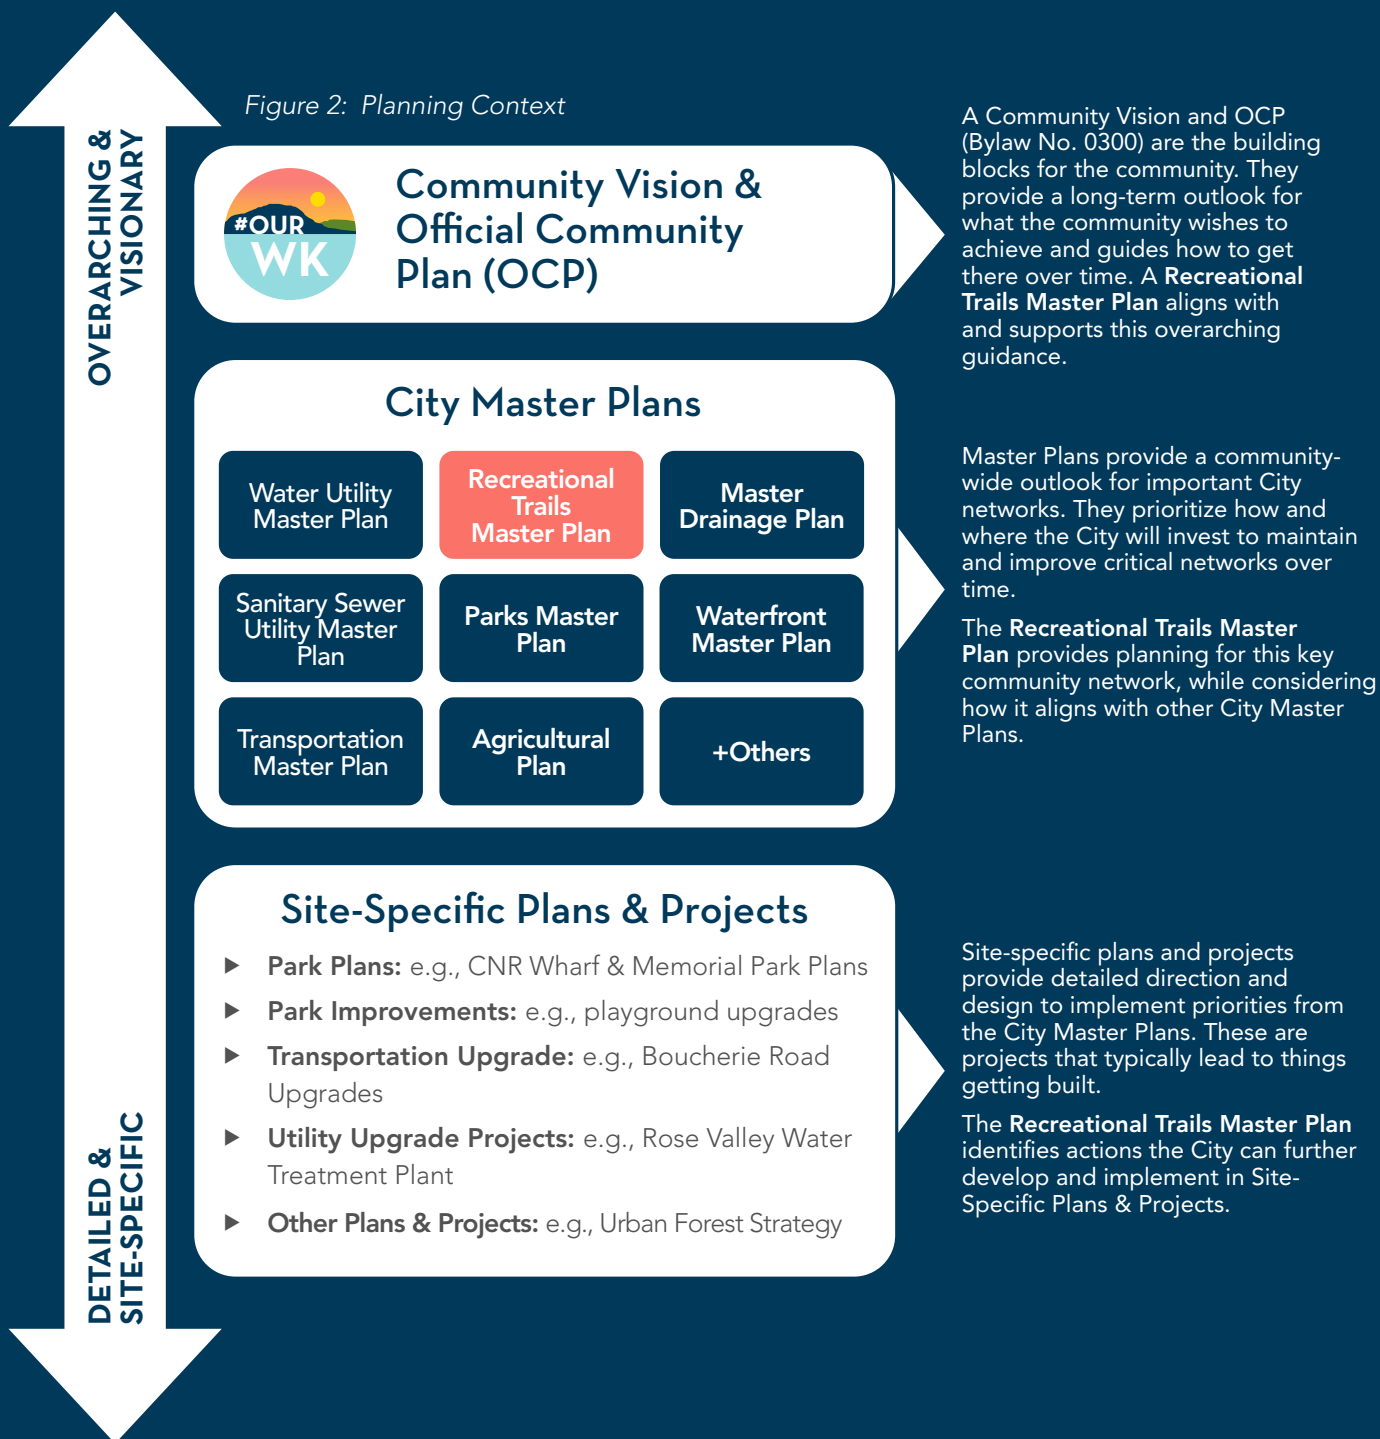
OVERARCHING & VISIONARY

DETAILED & SITE-SPECIFIC

Figure 2: Planning Context

#OUR WK

Community Vision & Official Community Plan (OCP)

A Community Vision and OCP (Bylaw No. 0300) are the building blocks for the community. They provide a long-term outlook for what the community wishes to achieve and guides how to get there over time. A **Recreational Trails Master Plan** aligns with and supports this overarching guidance.

City Master Plans

| Water Utility Master Plan | Recreational Trails Master Plan | Master Drainage Plan |
|---|---|---|
| Sanitary Sewer Utility Master Plan | Parks Master Plan | Waterfront Master Plan |
| Transportation Master Plan | Agricultural Plan | +Others |

Master Plans provide a community-wide outlook for important City networks. They prioritize how and where the City will invest to maintain and improve critical networks over time.

The **Recreational Trails Master Plan** provides planning for this key community network, while considering how it aligns with other City Master Plans.

Site-Specific Plans & Projects

- **Park Plans:** e.g., CNR Wharf & Memorial Park Plans
- **Park Improvements:** e.g., playground upgrades
- **Transportation Upgrade:** e.g., Boucherie Road Upgrades
- **Utility Upgrade Projects:** e.g., Rose Valley Water Treatment Plant
- **Other Plans & Projects:** e.g., Urban Forest Strategy

Site-specific plans and projects provide detailed direction and design to implement priorities from the City Master Plans. These are projects that typically lead to things getting built.

The **Recreational Trails Master Plan** identifies actions the City can further develop and implement in Site-Specific Plans & Projects.